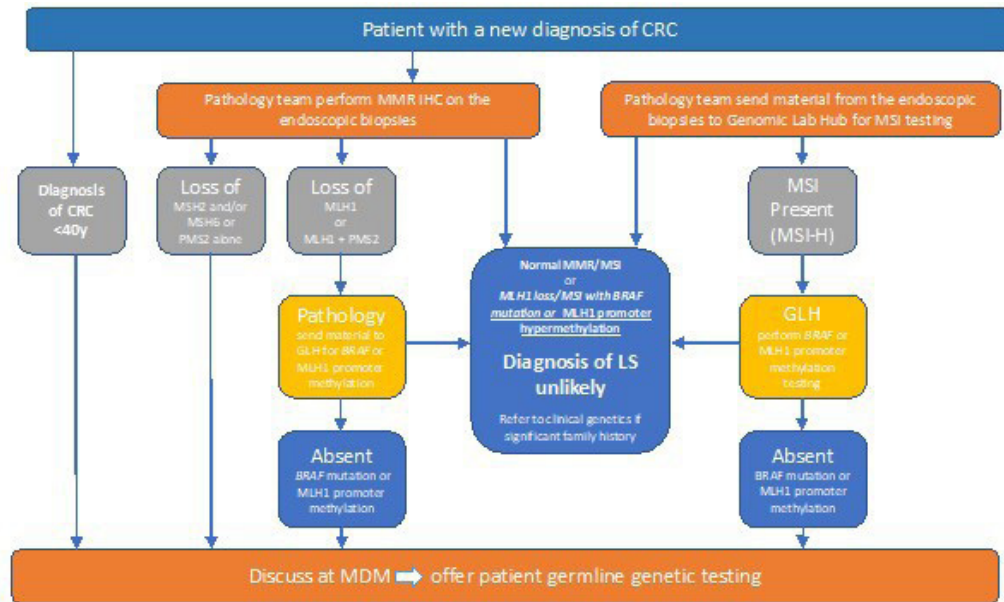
Patient with a new diagnosis of CRC

Pathology team perform MMR IHC on the endoscopic biopsies

Pathology team send material from the endoscopic biopsies to Genomic Lab Hub for MSI testing

Diagnosis of CRC <40y

Loss of MSH2 and/or MSH6 or PMS2 alone

Loss of MLH1 or MLH1 + PMS2

MSI Present (MSI-H)

Pathology send material to GLH for *BRAF* or MLH1 promoter methylation

Normal MMR/MSI or *MLH1 loss/MSI with BRAF mutation or* MLH1 promoter hypermethylation

Diagnosis of LS unlikely

Refer to clinical genetics if significant family history

GLH perform *BRAF* or MLH1 promoter methylation testing

Absent *BRAF* mutation or MLH1 promoter methylation

Absent BRAF mutation or MLH1 promoter methylation

Discuss at MDM ➡ offer patient germline genetic testing